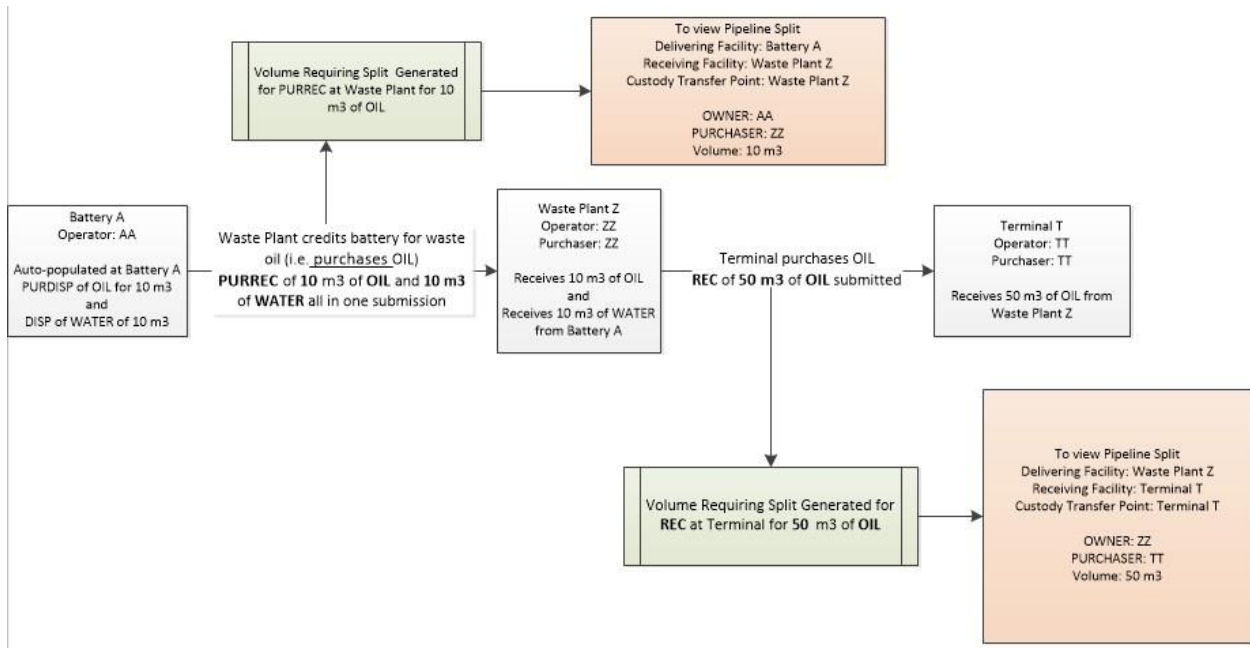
Volume Requiring Split Generated for PURREC at Waste Plant for 10 m3 of OIL

To view Pipeline Split
Delivering Facility: Battery A
Receiving Facility: Waste Plant Z
Custody Transfer Point: Waste Plant Z

OWNER: AA
PURCHASER: ZZ
Volume: 10 m3

Battery A
Operator: AA

Auto-populated at Battery A
PURDISP of OIL for 10 m3
and
DISP of WATER of 10 m3

Waste Plant credits battery for waste oil (i.e. purchases OIL)
**PURREC** of **10** m3 of **OIL** and **10 m3** of **WATER** all in one submission

Waste Plant Z
Operator: ZZ
Purchaser: ZZ

Receives 10 m3 of OIL
and
Receives 10 m3 of WATER from Battery A

Terminal purchases OIL
**REC** of **50 m3** of **OIL** submitted

Terminal T
Operator: TT
Purchaser: TT

Receives 50 m3 of OIL from Waste Plant Z

Volume Requiring Split Generated for **REC** at Terminal for **50** m3 of **OIL**

To view Pipeline Split
Delivering Facility: Waste Plant Z
Receiving Facility: Terminal T
Custody Transfer Point: Terminal T

OWNER: ZZ
PURCHASER: TT
Volume: 50 m3